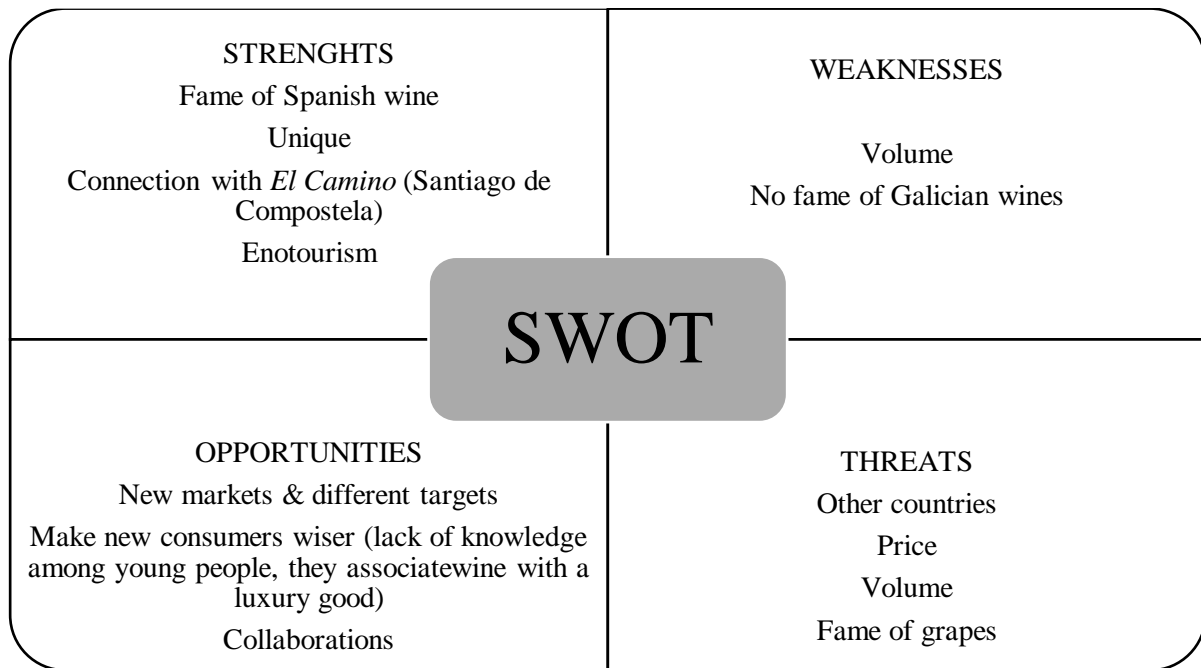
STRENGHTS

Fame of Spanish wine

Unique

Connection with *El Camino* (Santiago de Compostela)

Enotourism

WEAKNESSES

Volume

No fame of Galician wines

SWOT

OPPORTUNITIES

New markets & different targets

Make new consumers wiser (lack of knowledge among young people, they associatewine with a luxury good)

Collaborations

THREATS

Other countries

Price

Volume

Fame of grapes